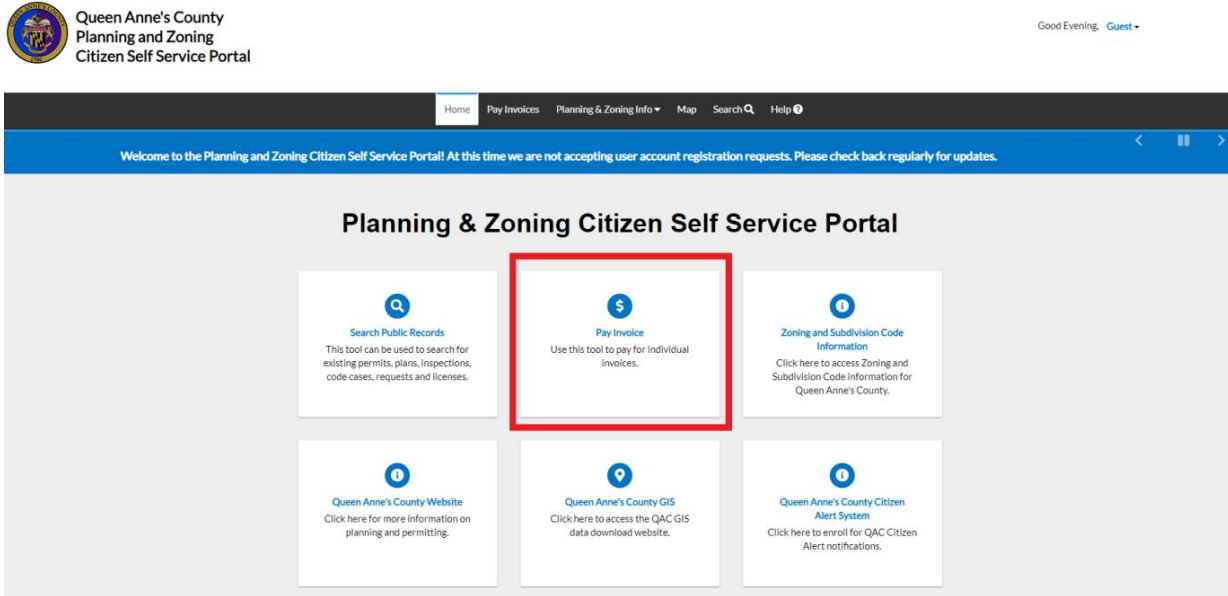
Queen Anne's County
Planning and Zoning
Citizen Self Service Portal

Good Evening, Guest

Home Pay Invoices Planning & Zoning Info Map Search Help

Welcome to the Planning and Zoning Citizen Self Service Portal! At this time we are not accepting user account registration requests. Please check back regularly for updates.

Planning & Zoning Citizen Self Service Portal

Search Public Records
This tool can be used to search for existing permits, plans, inspections, code cases, requests and licenses.

Pay Invoice
Use this tool to pay for individual invoices.

Zoning and Subdivision Code Information
Click here to access Zoning and Subdivision Code information for Queen Anne's County.

Queen Anne's County Website
Click here for more information on planning and permitting.

Queen Anne's County GIS
Click here to access the QAC GIS data download website.

Queen Anne's County Citizen Alert System
Click here to enroll for QAC Citizen Alert notifications.